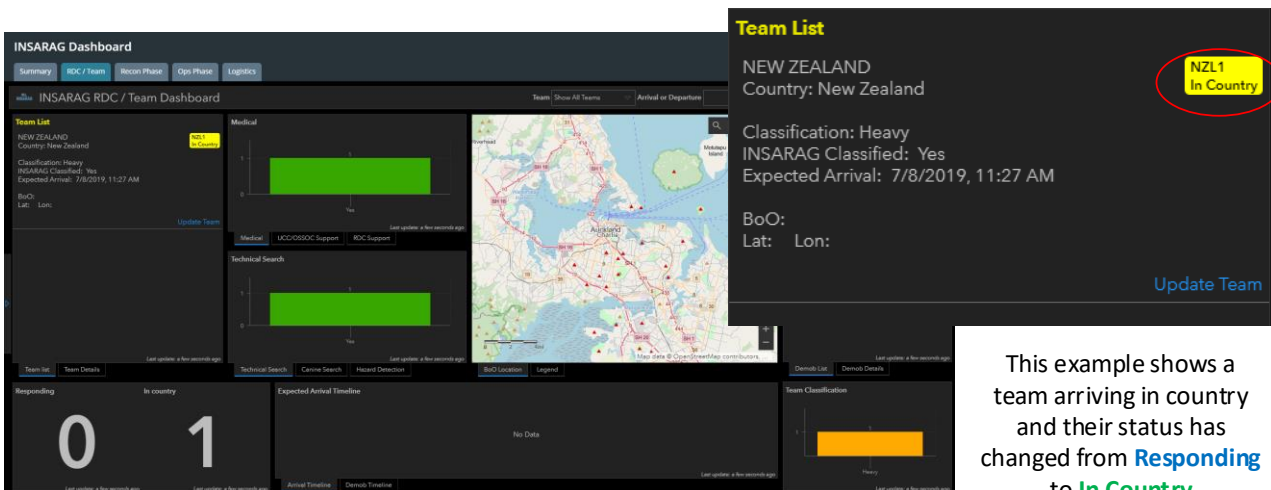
INSARAG Dashboard

Summary | RDC / Team | Recon Phase | Ops Phase | Logistics

INSARAG RDC / Team Dashboard

Team Show All Teams | Arrival or Departure

Team List
NEW ZEALAND
Country: New Zealand
NZL1
In Country
Classification: Heavy
INSARAG Classified: Yes
Expected Arrival: 7/8/2019, 11:27 AM
BoO:
Lat: Lon:
Update Team

Team list | Team Details

Medical
1
0
Yes
Last update: a few seconds ago
Medical | UCC/OSSOC Support | RDC Support

Technical Search
1
0
Yes
Last update: a few seconds ago
Technical Search | Canine Search | Hazard Detection

Auckland
Map data © OpenStreetMap contributors
BoO Location | Legend

Last update: a few seconds ago
Demob List | Demob Details

Responding
0
In country
1
Last update: a few seconds ago
Last update: a few seconds ago

Expected Arrival Timeline
No Data
Last update: a few seconds ago
Arrival Timeline | Demob Timeline

Team Classification
1
Heavy

Team List
NEW ZEALAND
Country: New Zealand
NZL1
In Country
Classification: Heavy
INSARAG Classified: Yes
Expected Arrival: 7/8/2019, 11:27 AM
BoO:
Lat: Lon:
Update Team

This example shows a team arriving in country and their status has changed from Responding to In Country